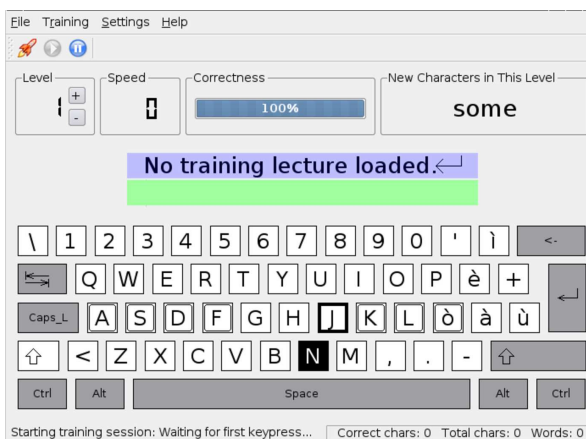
File Training Settings Help

Level
1
+
-

Speed
0

Correctness
100%

New Characters in This Level
some

No training lecture loaded.

\ 1 2 3 4 5 6 7 8 9 0 ' ì <-

Q W E R T Y U I O P è +

Caps_L A S D F G H J K L ò à ù

< Z X C V B N M , . -

Ctrl Alt Space Alt Ctrl

Starting training session: Waiting for first keypress... Correct chars: 0 Total chars: 0 Words: 0